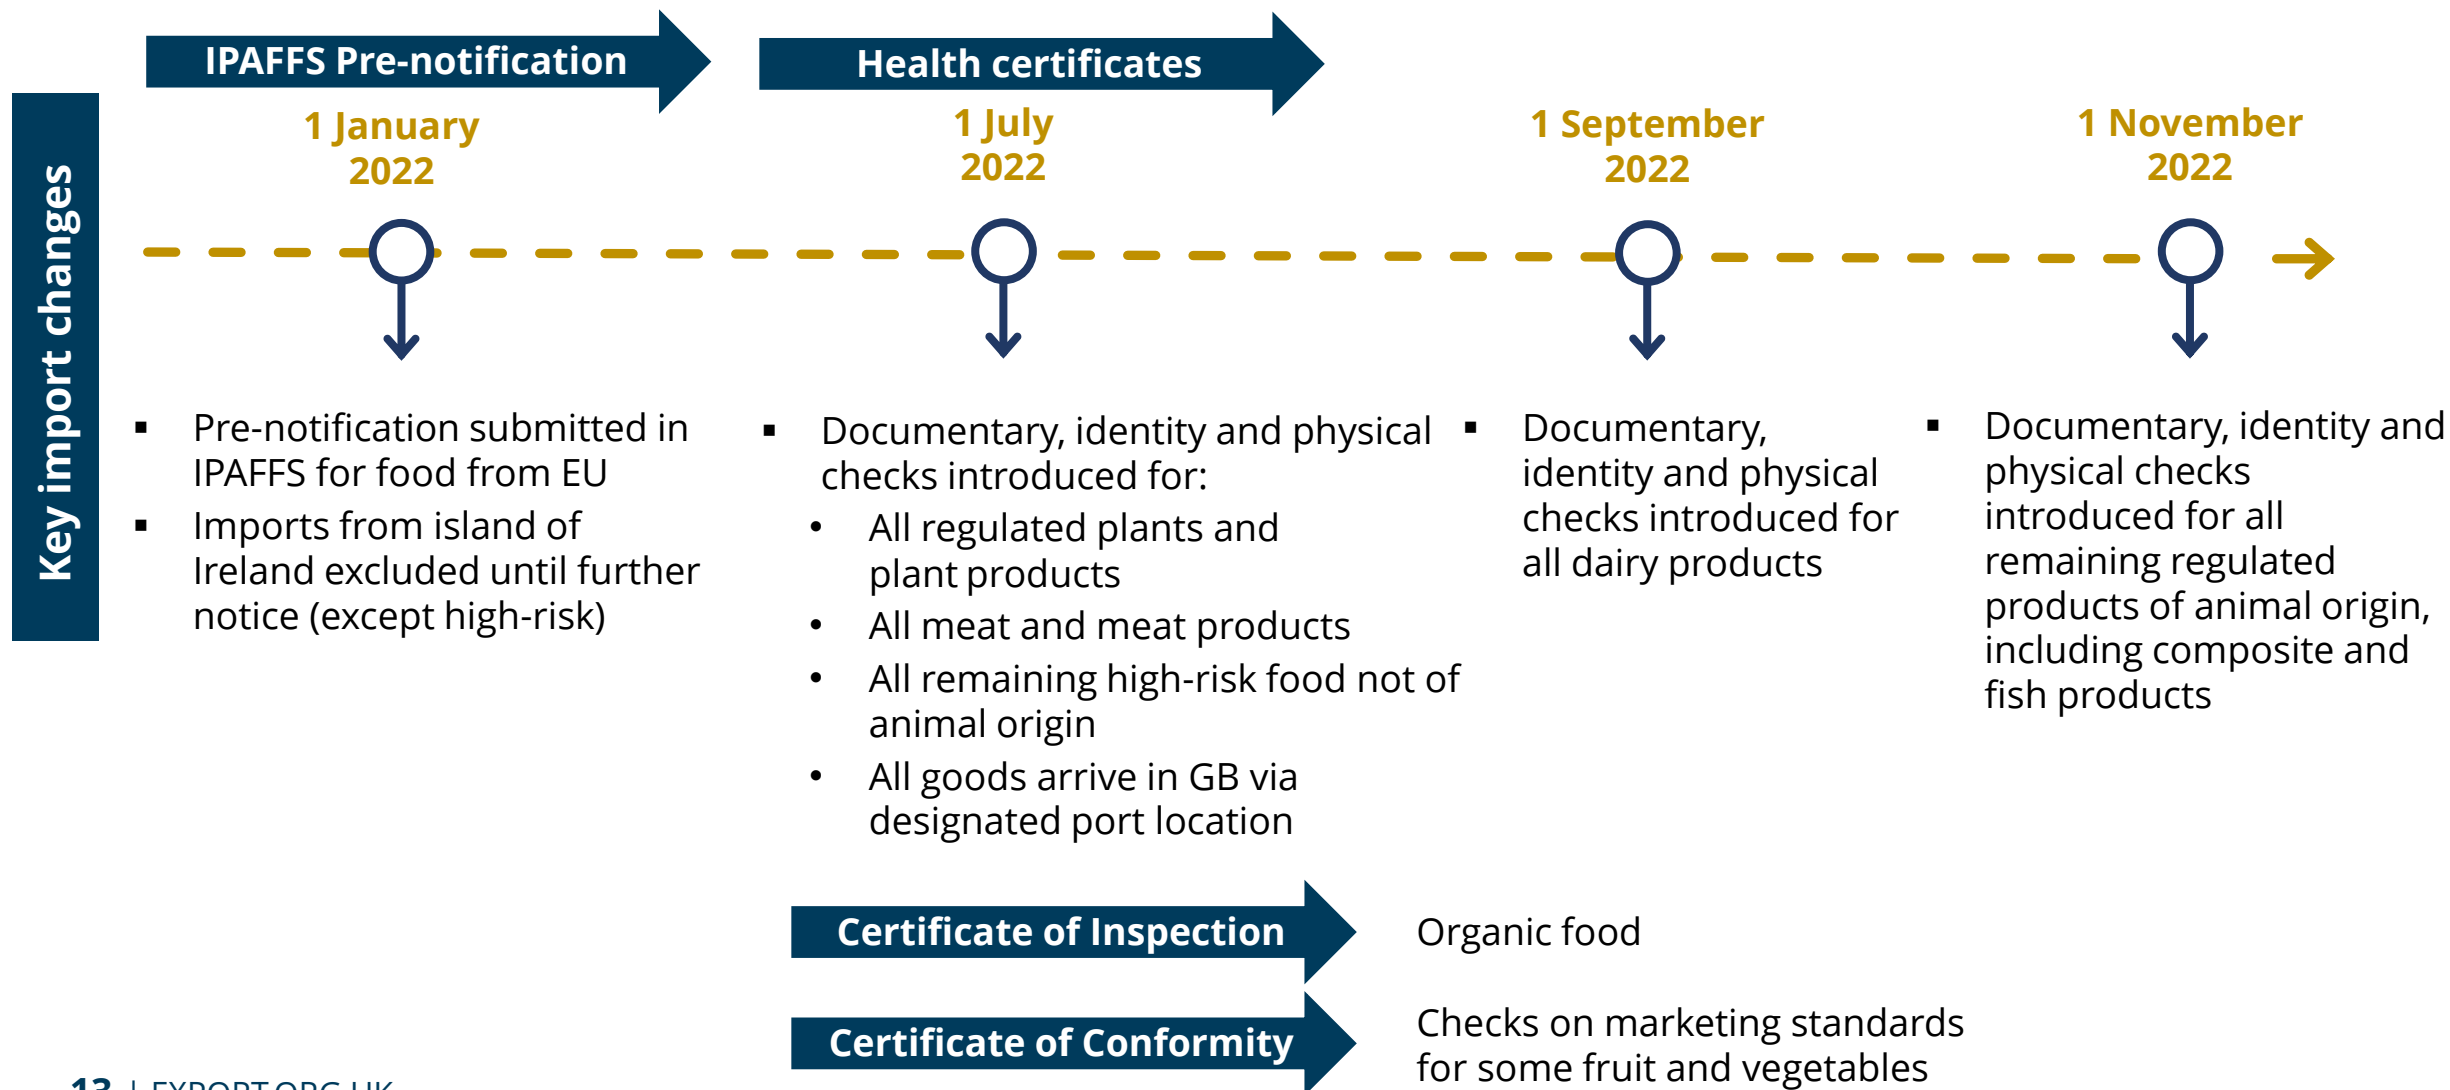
Key import changes

IPAFFS Pre-notification

Health certificates

1 January 2022

1 July 2022

1 September 2022

1 November 2022

▪ Pre-notification submitted in IPAFFS for food from EU
▪ Imports from island of Ireland excluded until further notice (except high-risk)

▪ Documentary, identity and physical checks introduced for:
• All regulated plants and plant products
• All meat and meat products
• All remaining high-risk food not of animal origin
• All goods arrive in GB via designated port location

▪ Documentary, identity and physical checks introduced for all dairy products

▪ Documentary, identity and physical checks introduced for all remaining regulated products of animal origin, including composite and fish products

Certificate of Inspection

Organic food

Certificate of Conformity

Checks on marketing standards for some fruit and vegetables

13 | EXPORT.ORG.UK